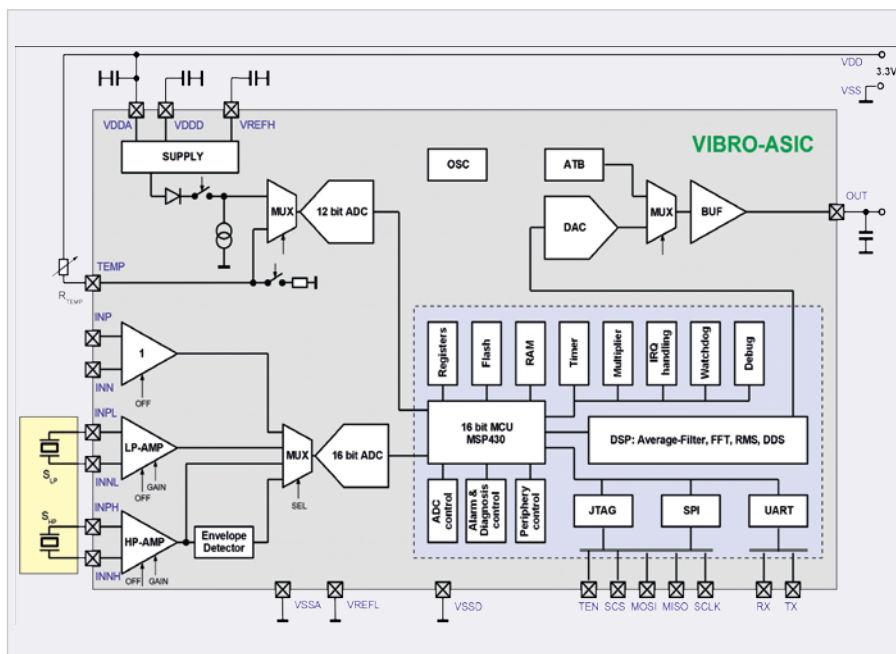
VDD
3.3V
VSS
VDDA
VDDD
VREFH
SUPPLY
VIBRO-ASIC
OSC
ATB
MUX
12 bit ADC
DAC
MUX
BUF
OUT
TEMP
$R_{TEMP}$
INP
1
INN
OFF
Registers
Flash
RAM
Timer
Multiplier
IRQ handling
Watchdog
Debug
INPL
LP-AMP
INNL
OFF
GAIN
$S_{LP}$
MUX
16 bit ADC
16 bit MCU
MSP430
DSP: Average-Filter, FFT, RMS, DDS
SEL
INPH
$S_{HP}$
HP-AMP
Envelope Detector
INNH
OFF
GAIN
ADC control
Alarm & Diagnosis control
Periphery control
JTAG
SPI
UART
VSSA
VREFL
VSSD
TEN
SCS
MOSI
MISO
SCLK
RX
TX